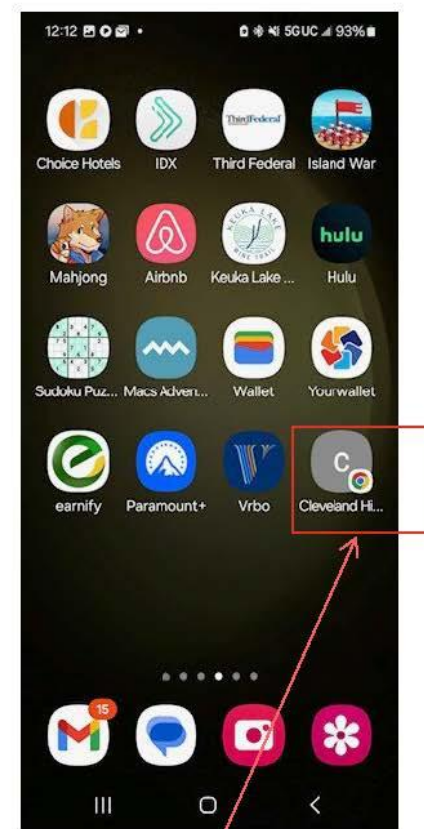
12:12 5GUC 93%

Choice Hotels
IDX
ThirdFederal
Third Federal
Island War
Mahjong
Airbnb
KEUKA LAKE WINE TRAIL
Keuka Lake ...
hulu
Hulu
Sudoku Puz...
Macs Adven...
Wallet
Yourwallet
earnify
Paramount+
Vrbo
C
Cleveland Hi...

15